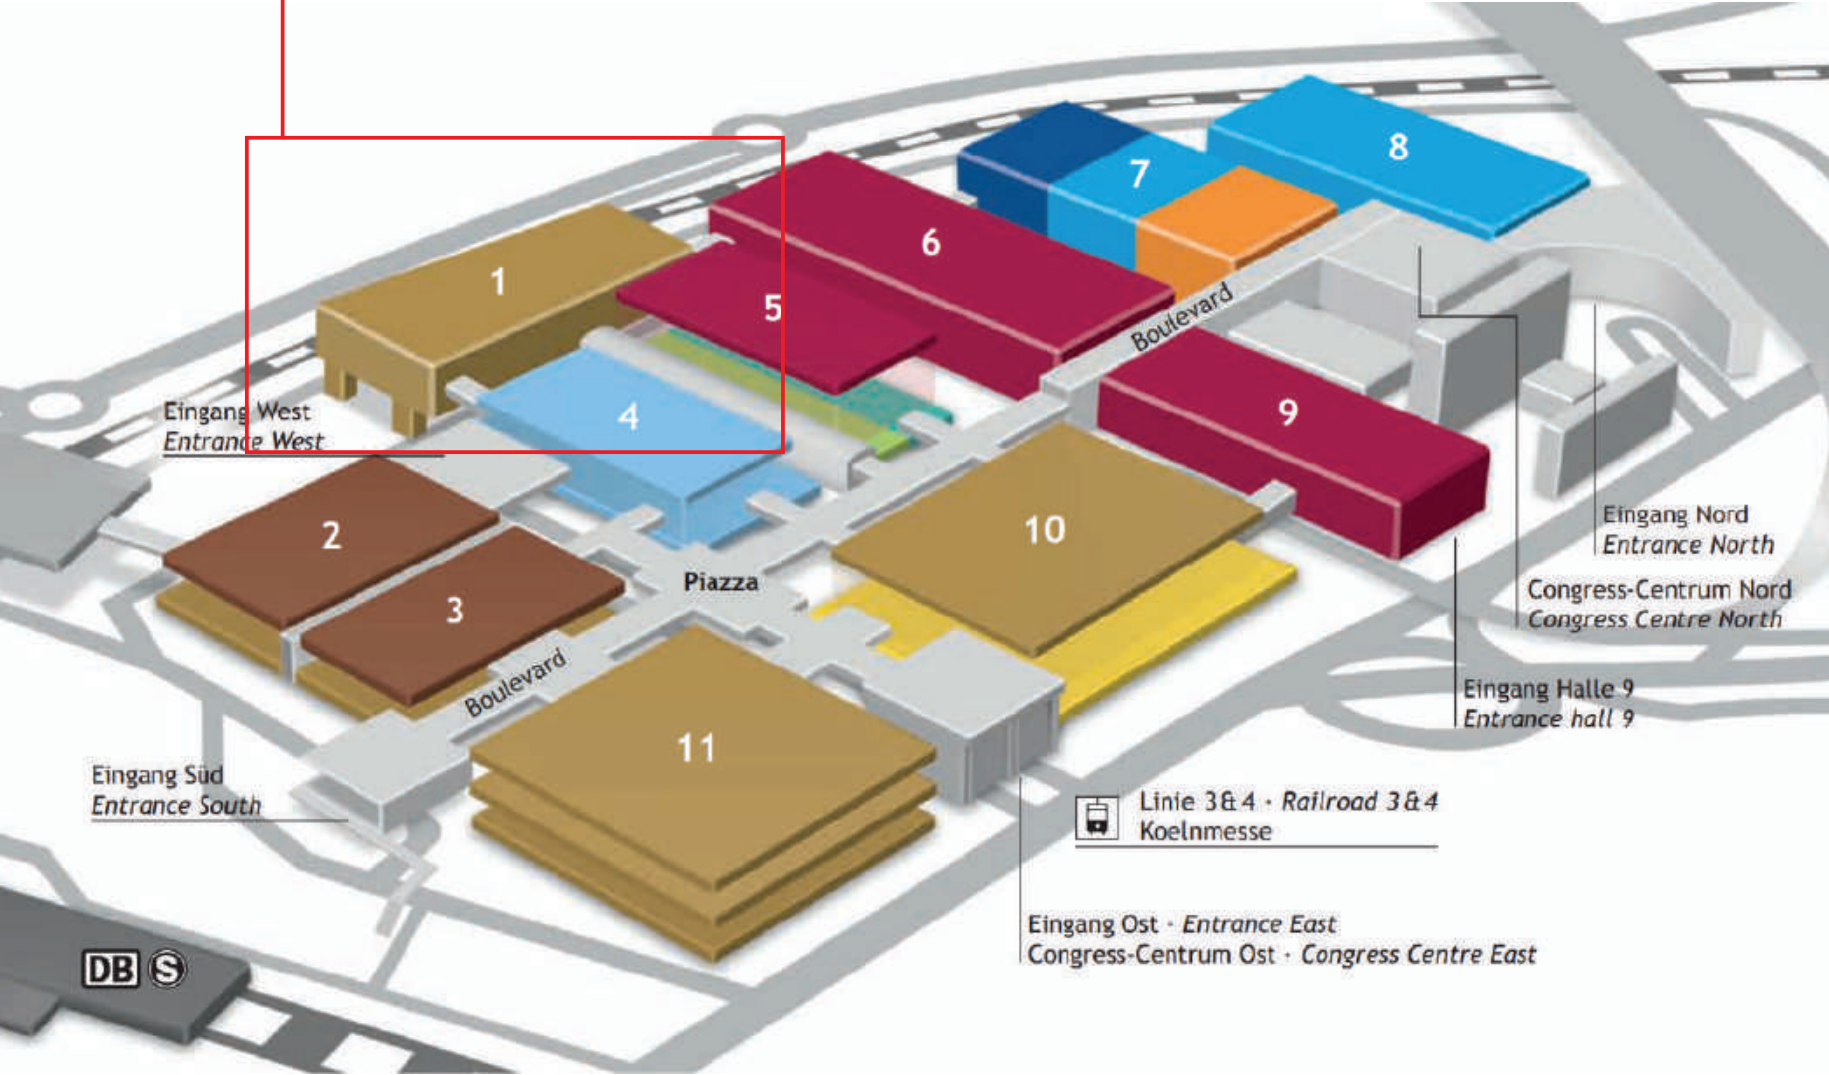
8
7
6
1
5
Boulevard
4
9
Eingang West
Entrance West
2
10
3
Piazza
Boulevard
11
Eingang Nord
Entrance North
Congress-Centrum Nord
Congress Centre North
Eingang Halle 9
Entrance hall 9
Eingang Süd
Entrance South
Linie 3&4 · Railroad 3&4
Koelnmesse
Eingang Ost · Entrance East
Congress-Centrum Ost · Congress Centre East
DB S